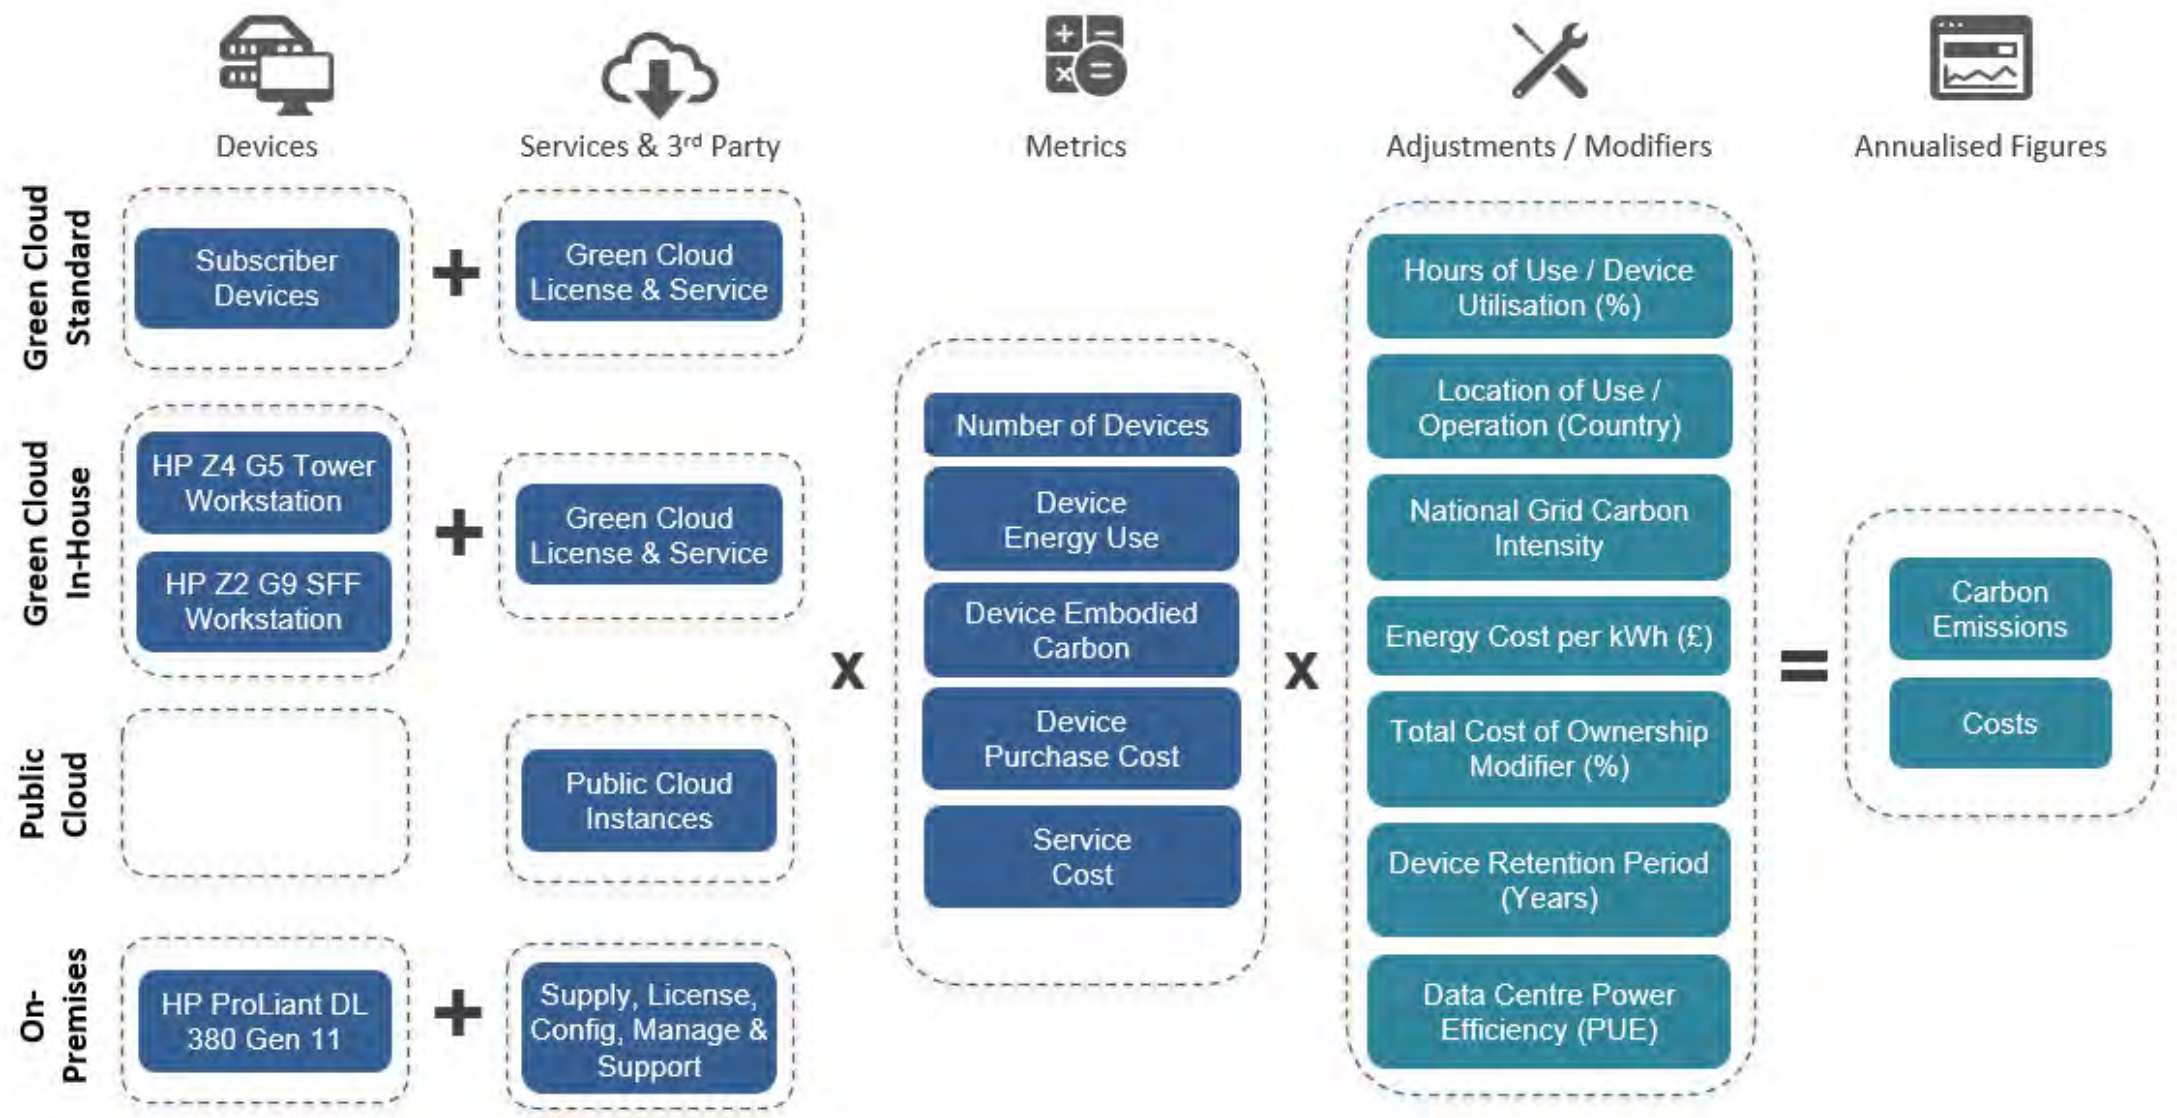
Devices

Services & 3$^{rd}$ Party

Metrics

Adjustments / Modifiers

Annualised Figures

Green Cloud Standard

Subscriber Devices

+

Green Cloud License & Service

Green Cloud In-House

HP Z4 G5 Tower Workstation

HP Z2 G9 SFF Workstation

+

Green Cloud License & Service

Public Cloud

Public Cloud Instances

On-Premises

HP ProLiant DL 380 Gen 11

+

Supply, License, Config, Manage & Support

X

Number of Devices

Device Energy Use

Device Embodied Carbon

Device Purchase Cost

Service Cost

X

Hours of Use / Device Utilisation (%)

Location of Use / Operation (Country)

National Grid Carbon Intensity

Energy Cost per kWh (£)

Total Cost of Ownership Modifier (%)

Device Retention Period (Years)

Data Centre Power Efficiency (PUE)

=

Carbon Emissions

Costs